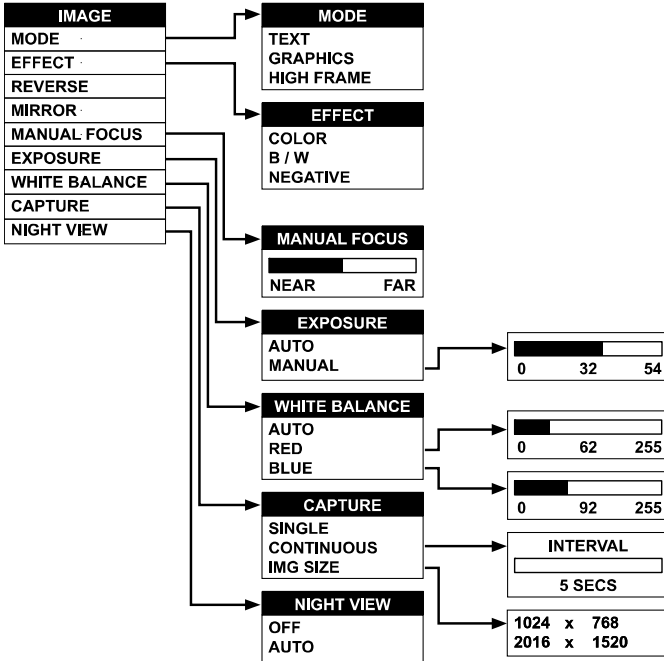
IMAGE
MODE
EFFECT
REVERSE
MIRROR
MANUAL FOCUS
EXPOSURE
WHITE BALANCE
CAPTURE
NIGHT VIEW

MODE
TEXT
GRAPHICS
HIGH FRAME

EFFECT
COLOR
B / W
NEGATIVE

MANUAL FOCUS
NEAR FAR

EXPOSURE
AUTO
MANUAL

0 32 54

WHITE BALANCE
AUTO
RED
BLUE

0 62 255

0 92 255

CAPTURE
SINGLE
CONTINUOUS
IMG SIZE

INTERVAL
5 SECS

1024 x 768
2016 x 1520

NIGHT VIEW
OFF
AUTO